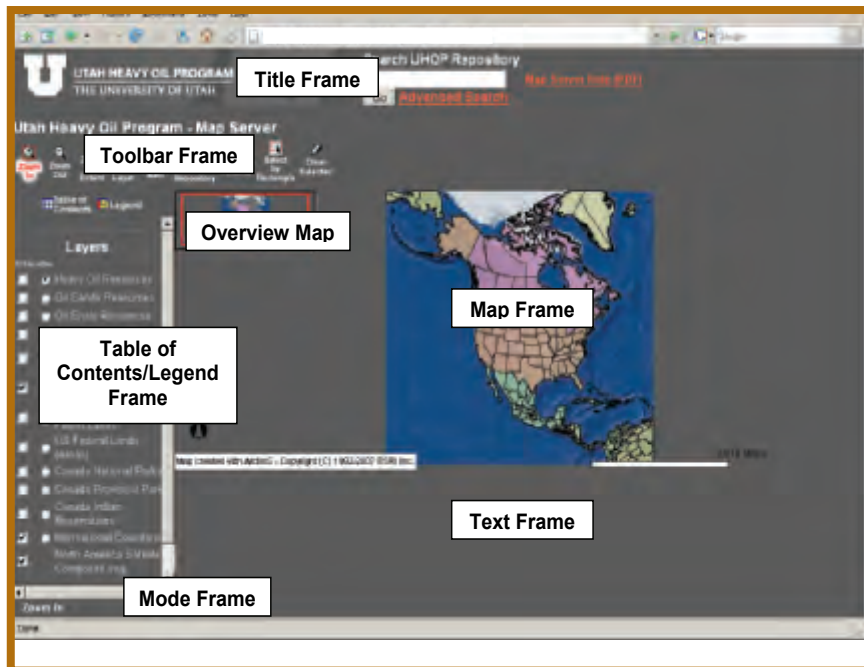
UTAH HEAVY OIL PROGRAM
THE UNIVERSITY OF UTAH

Title Frame

Search UHOP Repository

Go Advanced Search

Map Server Help (PDF)

Utah Heavy Oil Program - Map Server

Toolbar Frame

Zoom In
Zoom Out
Extent
Layer
Select by Rectangle
Clear Selection
Repository

Table of Contents
Legend

Overview Map

Layers

Heavy Oil Resources
Oil Sands Resources
Oil Shale Resources

Table of Contents/Legend Frame

US Federal Lands (AK/US)
Canada National Parks
Canada Provincial Parks
Canada Indian Reservations
International Boundaries
North America Shaded Composite.img

Map Frame

Map created with ArcIMS - Copyright (C) 1992-2002 ESRI Inc.

Text Frame

Zoom In

Mode Frame

Done